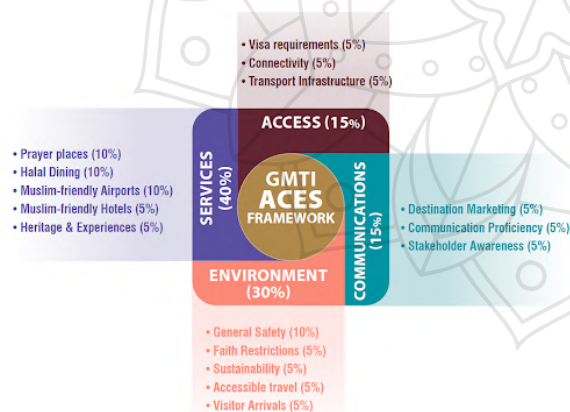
• Visa requirements (5%)
• Connectivity (5%)
• Transport Infrastructure (5%)

ACCESS (15%)

• Prayer places (10%)
• Halal Dining (10%)
• Muslim-friendly Airports (10%)
• Muslim-friendly Hotels (5%)
• Heritage & Experiences (5%)

SERVICES (40%)

GMTI ACES FRAMEWORK

COMMUNICATIONS (15%)

• Destination Marketing (5%)
• Communication Proficiency (5%)
• Stakeholder Awareness (5%)

ENVIRONMENT (30%)

• General Safety (10%)
• Faith Restrictions (5%)
• Sustainability (5%)
• Accessible travel (5%)
• Visitor Arrivals (5%)